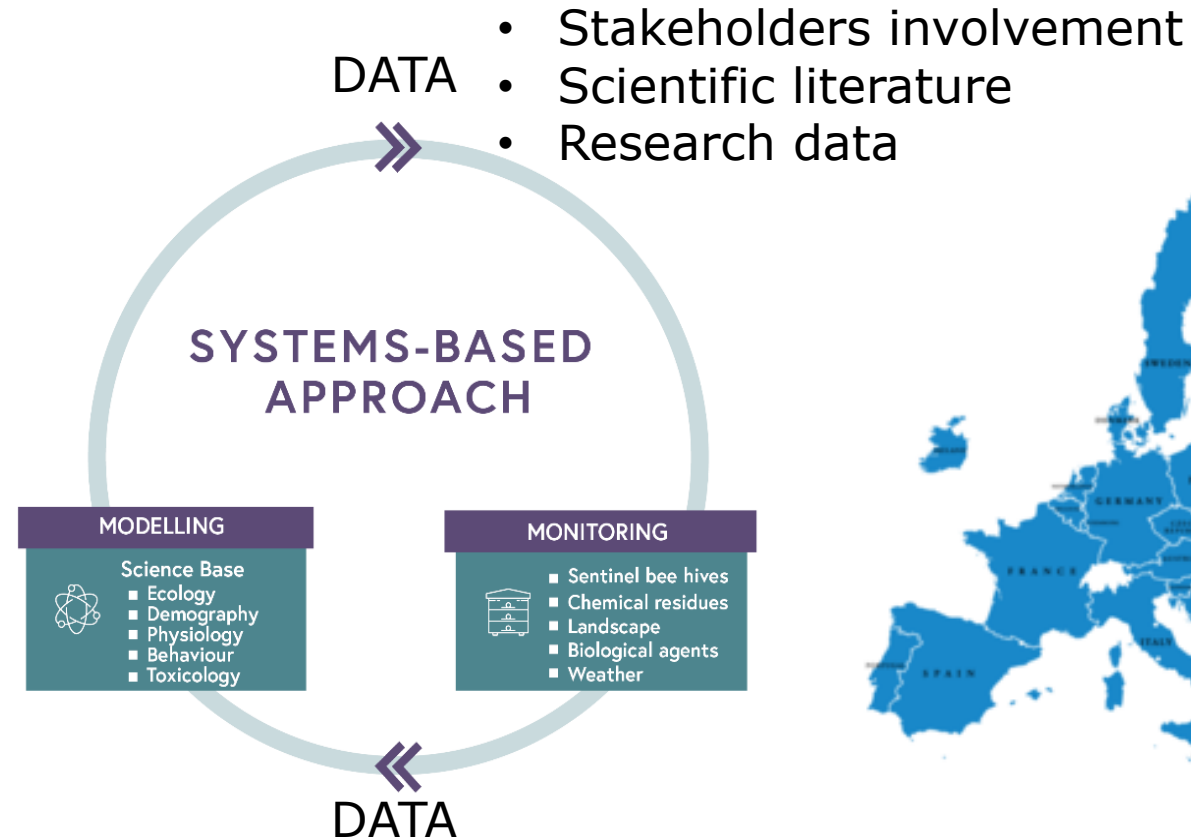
DATA

- Stakeholders involvement
- Scientific literature
- Research data

SYSTEMS-BASED APPROACH

MODELLING

Science Base
- Ecology
- Demography
- Physiology
- Behaviour
- Toxicology

MONITORING

- Sentinel bee hives
- Chemical residues
- Landscape
- Biological agents
- Weather

DATA

SWEDEN
IRELAND
GERMANY
FRANCE
ITALY
SPAIN